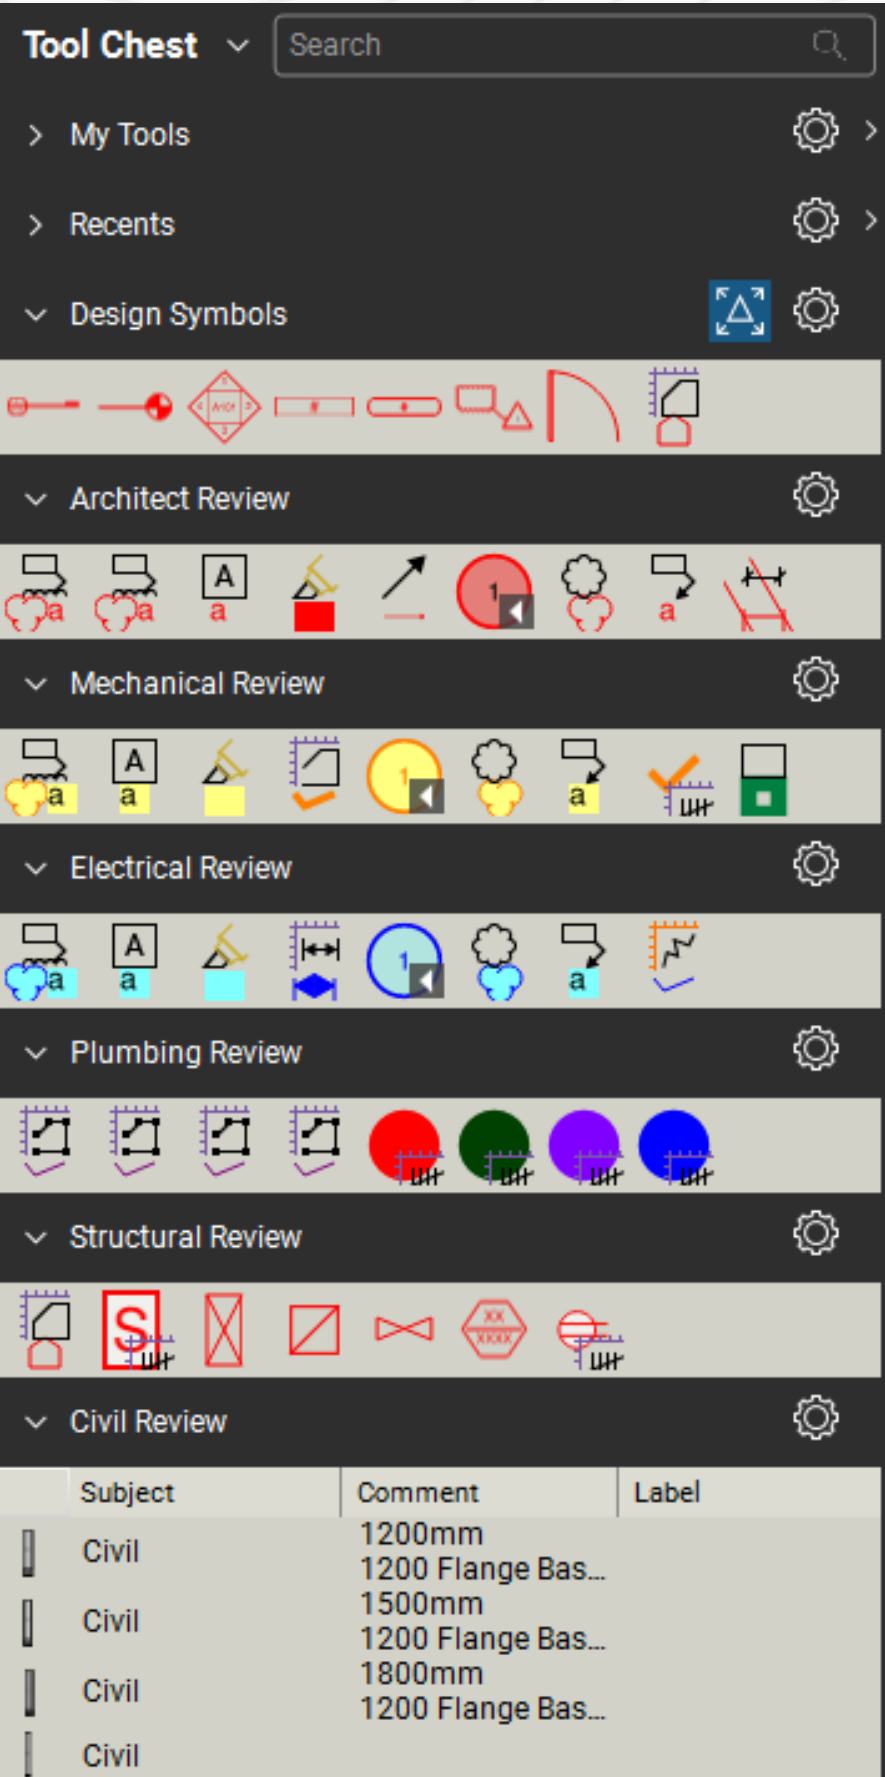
Tool Chest
Search

My Tools

Recents

Design Symbols

Architect Review

Mechanical Review

Electrical Review

Plumbing Review

Structural Review

Civil Review

| | Subject | Comment | Label |
|---|---|---|---|
| | Civil | 1200mm 1200 Flange Bas... | |
| | Civil | 1500mm 1200 Flange Bas... | |
| | Civil | 1800mm 1200 Flange Bas... | |
| | Civil | | |